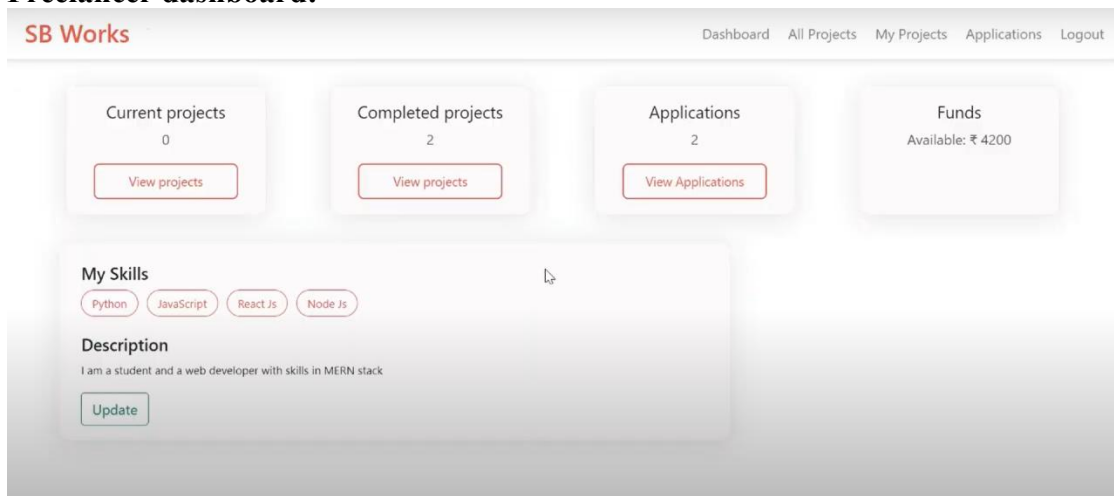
Freelancer dashboard:

SB Works

Dashboard All Projects My Projects Applications Logout

Current projects
0
View projects

Completed projects
2
View projects

Applications
2
View Applications

Funds
Available: ₹ 4200

My Skills
Python JavaScript React Js Node Js

Description
I am a student and a web developer with skills in MERN stack

Update